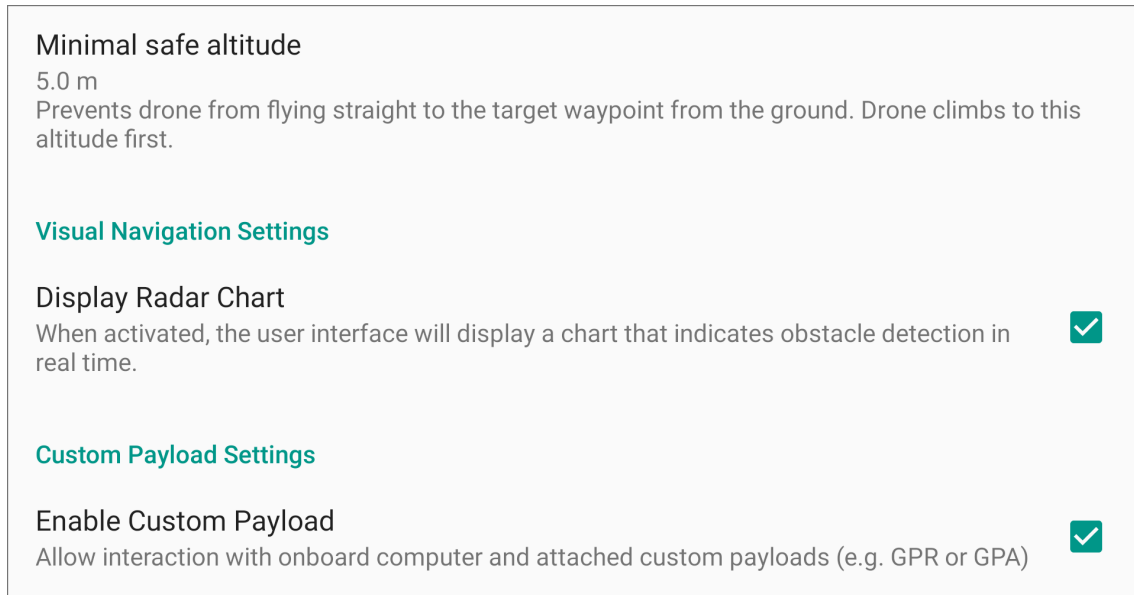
Minimal safe altitude

5.0 m

Prevents drone from flying straight to the target waypoint from the ground. Drone climbs to this altitude first.

Visual Navigation Settings

Display Radar Chart

When activated, the user interface will display a chart that indicates obstacle detection in real time.

Custom Payload Settings

Enable Custom Payload

Allow interaction with onboard computer and attached custom payloads (e.g. GPR or GPA)